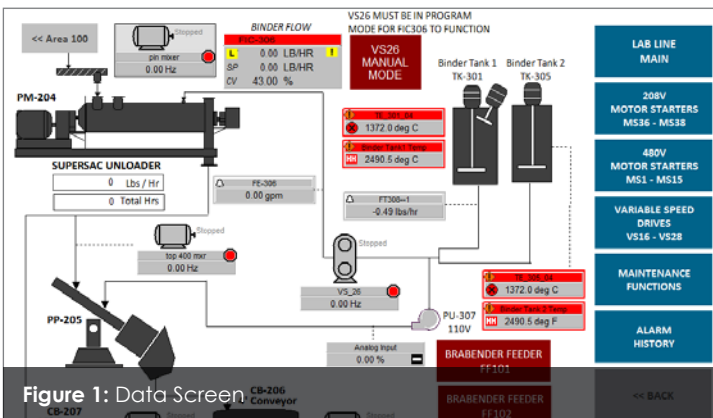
<< Area 100

Stopped
pin mixer
0.00 Hz

BINDER FLOW
FIC-306
L 0.00 LB/HR !
SP 0.00 LB/HR
CV 43.00 %

VS26 MUST BE IN PROGRAM MODE FOR FIC306 TO FUNCTION

VS26 MANUAL MODE

Binder Tank 1
TK-301

Binder Tank 2
TK-305

LAB LINE MAIN

208V MOTOR STARTERS MS36 - MS38

480V MOTOR STARTERS MS1 - MS15

VARIABLE SPEED DRIVES VS16 - VS28

MAINTENANCE FUNCTIONS

ALARM HISTORY

<< BACK

PM-204

SUPERSAC UNLOADER
0 Lbs / Hr
0 Total Hrs

TE_301_04
1372.0 deg C

Binder Tank 1 Temp
HH 2490.5 deg C

FE-306
0.00 gpm

FT308=1
-0.49 lbs/hr

Stopped
top 400 mxr
0.00 Hz

Stopped
VS_26
0.00 Hz

TE_305_04
1372.0 deg C

Binder Tank 2 Temp
HH 2490.5 deg F

PP-205

PU-307
110V

Analog Input
0.00 %

BRABENDER FEEDER
FF101

BRABENDER FEEDER
FF102

CB-206 Conveyor

CB-207

Stopped

Stopped

Figure 1: Data Screen